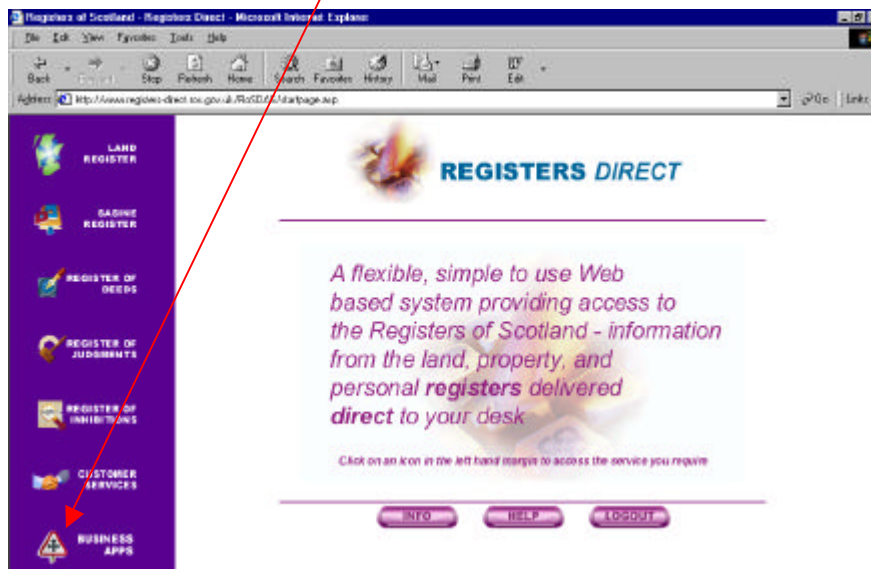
Registers of Scotland - Registers Direct - Microsoft Internet Explorer

File Edit View Favorites Tools Help

Back Forward Stop Refresh Home Search Favorites History Mail Print Edit

Address http://www.registers-direct.ros.gov.uk/RoSD/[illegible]/startpage.asp

Go Links

LAND REGISTER

SASINE REGISTER

REGISTER OF DEEDS

REGISTER OF JUDGMENTS

REGISTER OF INHIBITIONS

CUSTOMER SERVICES

BUSINESS APPS

REGISTERS DIRECT

A flexible, simple to use Web based system providing access to the Registers of Scotland - information from the land, property, and personal **registers** delivered **direct** to your desk

Click on an icon in the left hand margin to access the service you require

INFO HELP LOGOUT